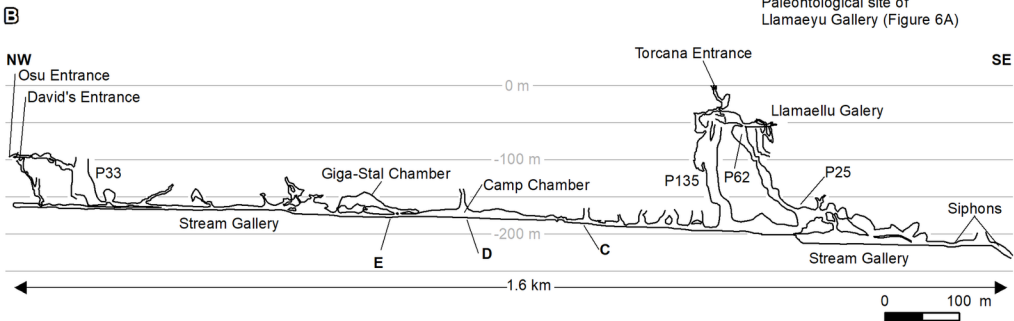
B

Paleontological site of Llamaeyu Gallery (Figure 6A)

NW
Osu Entrance
David's Entrance

SE

Torcana Entrance

0 m

Llamaellu Galery

-100 m

P33
Giga-Stal Chamber
Camp Chamber
P135
P62
P25

Stream Gallery

-200 m

Siphons

E
D
C

Stream Gallery

1.6 km

0
100 m